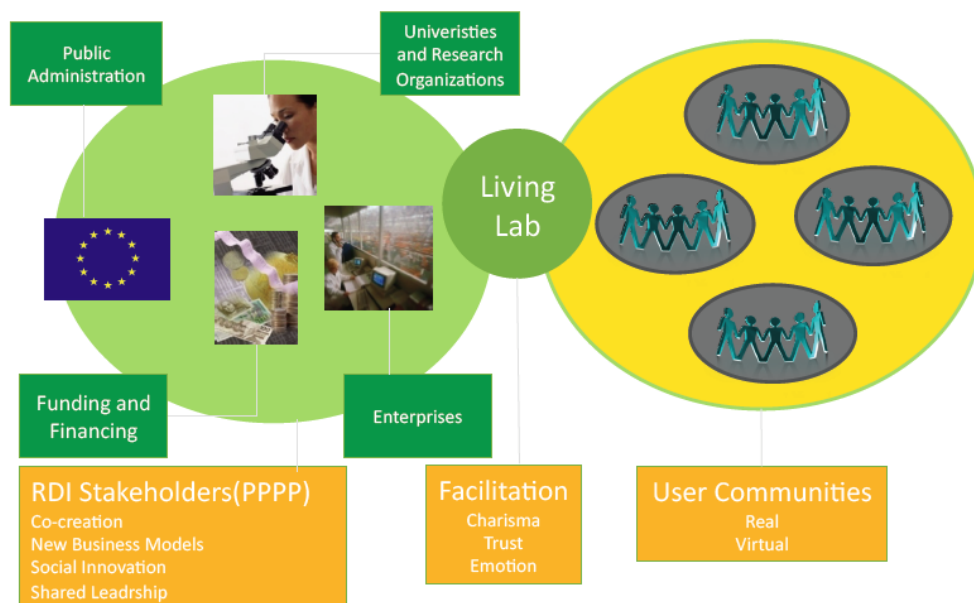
Public Administration

Univeristies and Research Organizations

Living Lab

Funding and Financing

Enterprises

RDI Stakeholders(PPPP)
Co-creation
New Business Models
Social Innovation
Shared Leadrship

Facilitation
Charisma
Trust
Emotion

User Communities
Real
Virtual